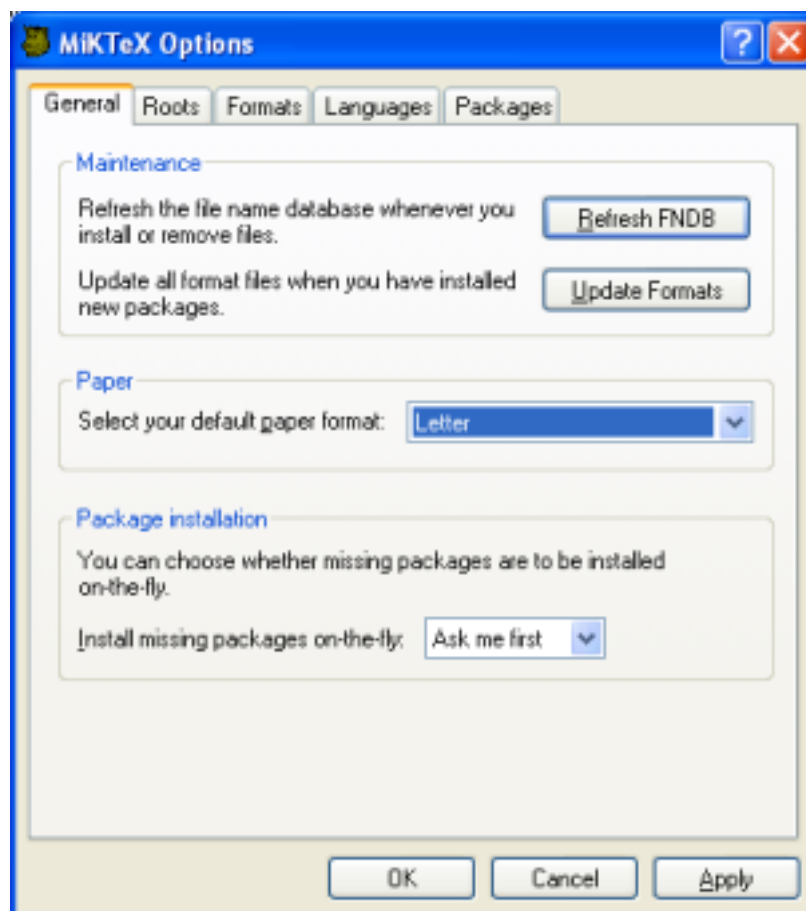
MiKTeX Options

?

General Roots Formats Languages Packages

Maintenance

Refresh the file name database whenever you install or remove files.

Refresh FNDB

Update all format files when you have installed new packages.

Update Formats

Paper

Select your default paper format: Letter

Package installation

You can choose whether missing packages are to be installed on-the-fly.

Install missing packages on-the-fly: Ask me first

OK Cancel Apply